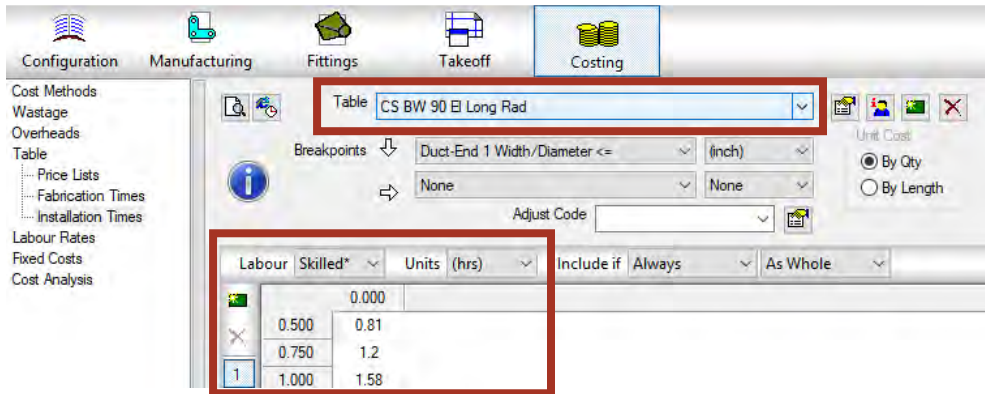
Configuration Manufacturing Fittings Takeoff Costing

Cost Methods
Wastage
Overheads
Table
Price Lists
Fabrication Times
Installation Times
Labour Rates
Fixed Costs
Cost Analysis

Table CS BW 90 El Long Rad

Unit Cost
By Qty
By Length

Breakpoints Duct-End 1 Width/Diameter <= (inch)
None None

Adjust Code

Labour Skilled* Units (hrs) Include if Always As Whole

|  | 0.000 |
|---|---|
| 0.500 | 0.81 |
| 0.750 | 1.2 |
| 1.000 | 1.58 |

1